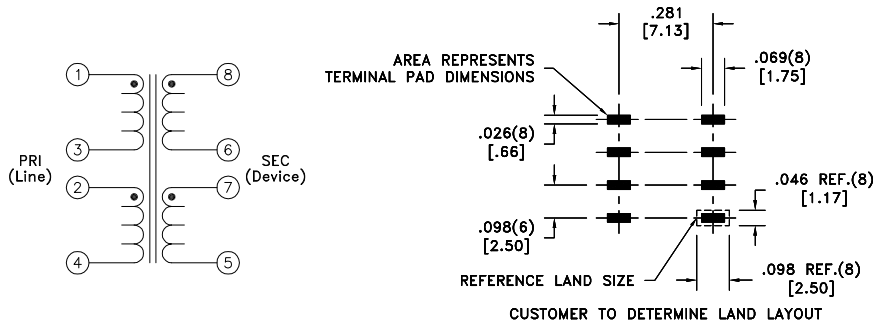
1
3
2
4
8
6
7
5
PRI
(Line)
SEC
(Device)

AREA REPRESENTS
TERMINAL PAD DIMENSIONS

.281
[7.13]

.069(8)
[1.75]

.026(8)
[.66]

.098(6)
[2.50]

.046 REF.(8)
[1.17]

REFERENCE LAND SIZE

.098 REF.(8)
[2.50]

CUSTOMER TO DETERMINE LAND LAYOUT